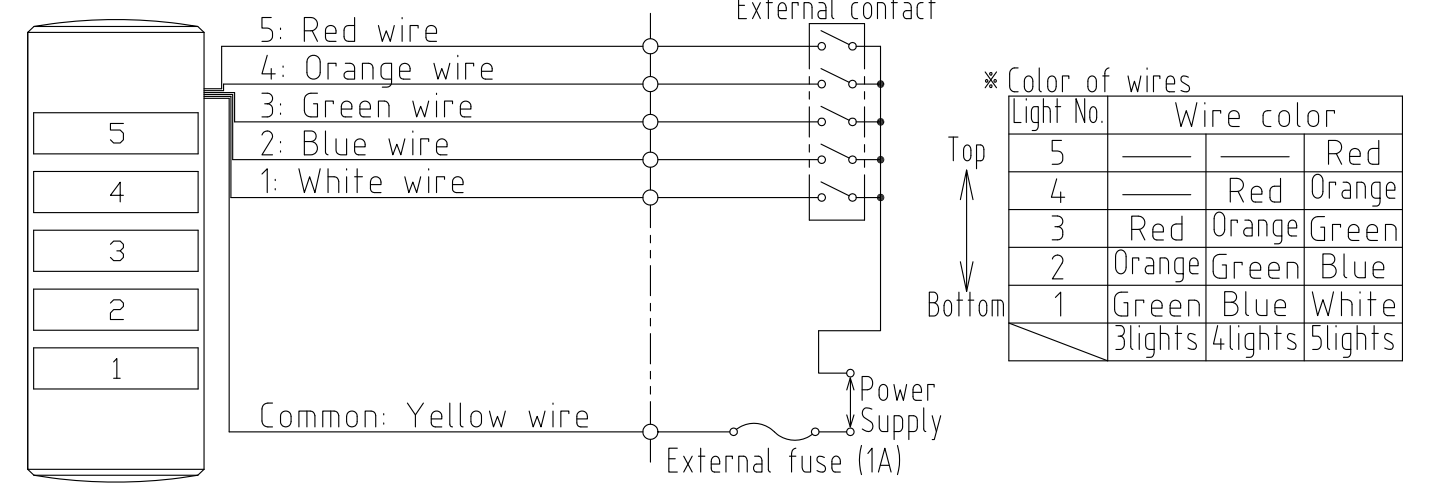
5
4
3
2
1

5: Red wire
4: Orange wire
3: Green wire
2: Blue wire
1: White wire
Common: Yellow wire

External contact

Power Supply
External fuse (1A)

※ Color of wires

Top
Bottom

| Light No. | Wire color | | |
|---|---|---|---|
| 5 | —— | —— | Red |
| 4 | —— | Red | Orange |
| 3 | Red | Orange | Green |
| 2 | Orange | Green | Blue |
| 1 | Green | Blue | White |
| | 3lights | 4lights | 5lights |